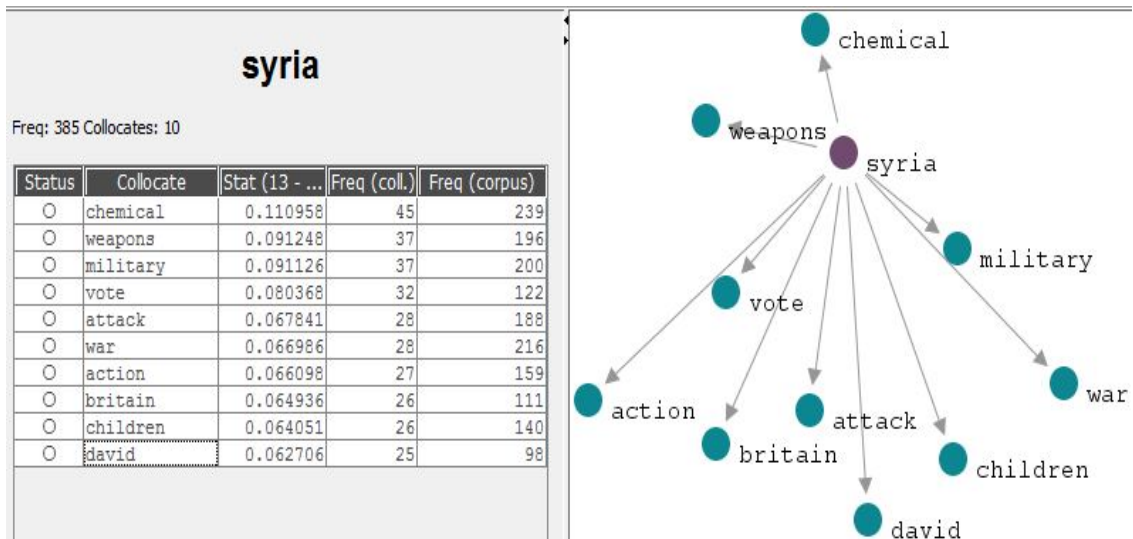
syria

Freq: 385 Collocates: 10

| Status | Collocate | Stat (13 - ... | Freq (coll.) | Freq (corpus) |
|---|---|---|---|---|
| O | chemical | 0.110958 | 45 | 239 |
| O | weapons | 0.091248 | 37 | 196 |
| O | military | 0.091126 | 37 | 200 |
| O | vote | 0.080368 | 32 | 122 |
| O | attack | 0.067841 | 28 | 188 |
| O | war | 0.066986 | 28 | 216 |
| O | action | 0.066098 | 27 | 159 |
| O | britain | 0.064936 | 26 | 111 |
| O | children | 0.064051 | 26 | 140 |
| O | david | 0.062706 | 25 | 98 |

chemical
weapons
syria
military
vote
war
action
attack
britain
children
david